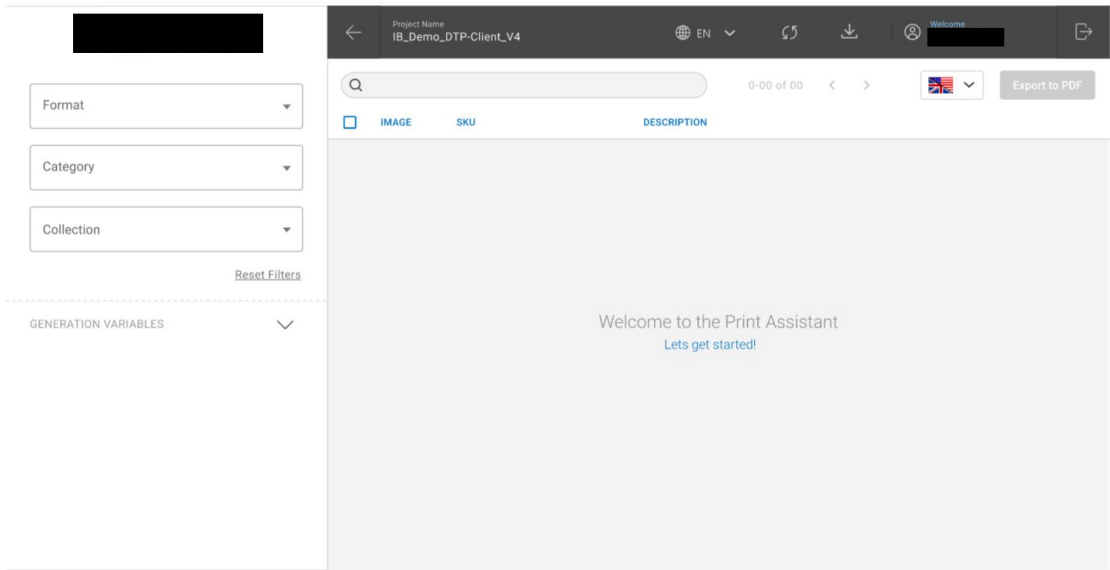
Format

Category

Collection

Reset Filters

GENERATION VARIABLES

Project Name
IB_Demo_DTP-Client_V4

EN

Welcome

0-00 of 00

Export to PDF

IMAGE SKU DESCRIPTION

Welcome to the Print Assistant
Lets get started!